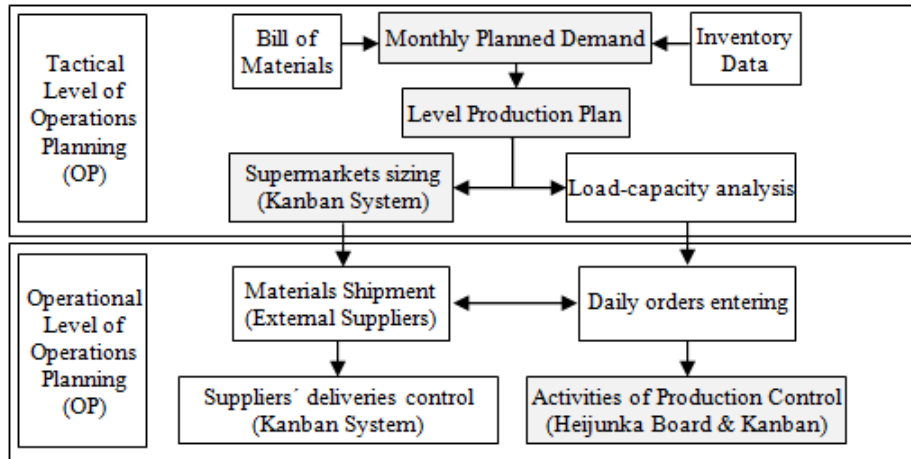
Tactical Level of Operations Planning (OP)

Bill of Materials

Monthly Planned Demand

Inventory Data

Level Production Plan

Supermarkets sizing (Kanban System)

Load-capacity analysis

Operational Level of Operations Planning (OP)

Materials Shipment (External Suppliers)

Daily orders entering

Suppliers´ deliveries control (Kanban System)

Activities of Production Control (Heijunka Board & Kanban)